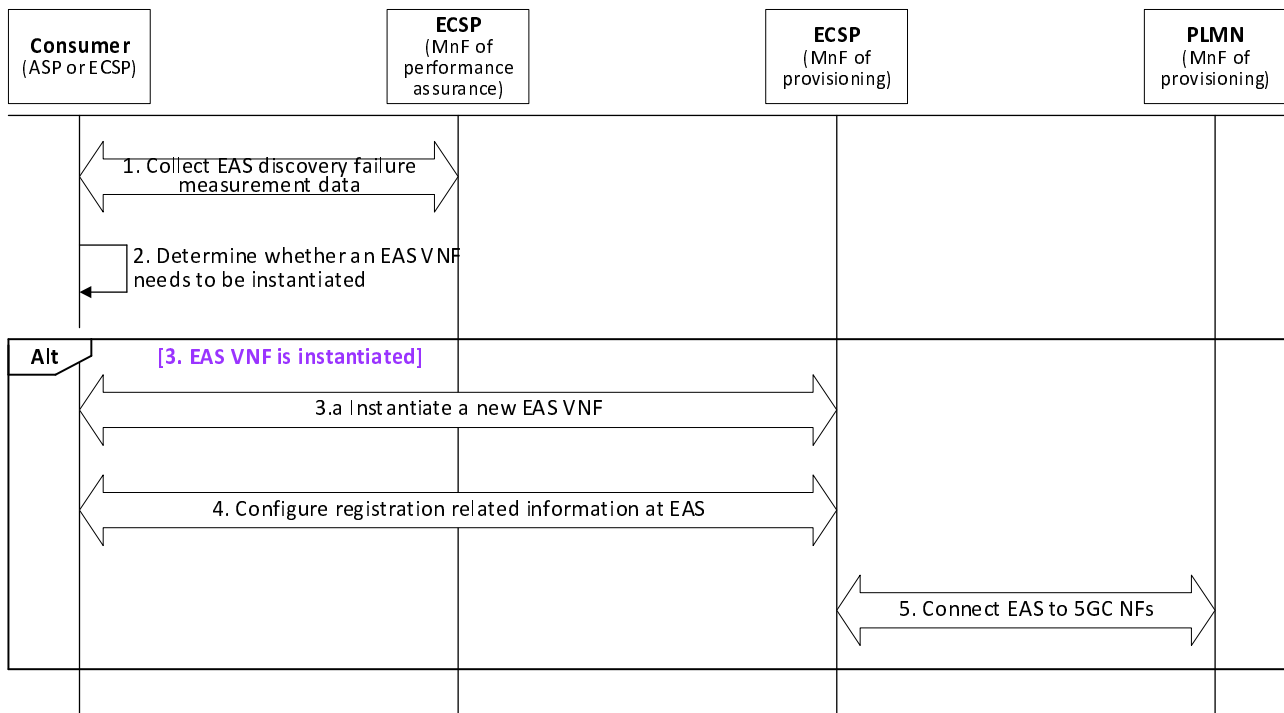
Consumer (ASP or ECSP)

ECSP (MnF of performance assurance)

ECSP (MnF of provisioning)

PLMN (MnF of provisioning)

1. Collect EAS discovery failure measurement data

2. Determine whether an EAS VNF needs to be instantiated

Alt

[3. EAS VNF is instantiated]

3.a Instantiate a new EAS VNF

4. Configure registration related information at EAS

5. Connect EAS to 5GC NFs